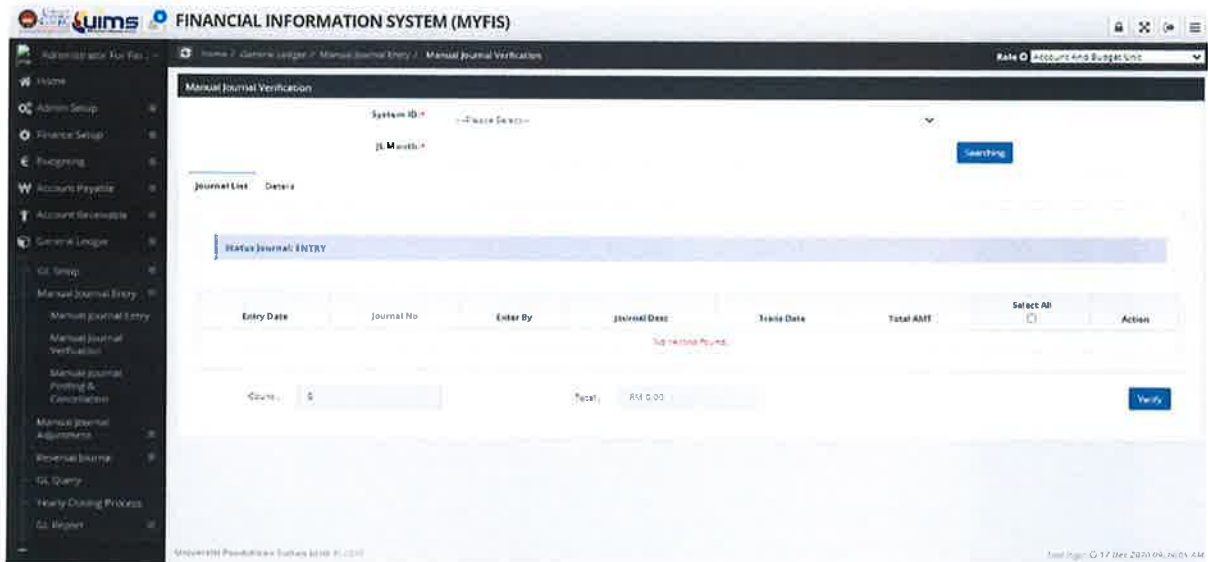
uims FINANCIAL INFORMATION SYSTEM (MYFIS)

Administrator For Fin...
Home
Admin Setup
Finance Setup
Budgeting
Account Payable
Account Receivable
General Ledger
GL Setup
Manual Journal Entry
Manual Journal Entry
Manual Journal Verification
Manual Journal Posting & Cancellation
Manual Journal Adjustment
Reversal Journal
GL Query
Yearly Closing Process
GL Report

Home / General Ledger / Manual Journal Entry / Manual Journal Verification

Role Accounts And Budget Unit

Manual Journal Verification

System ID * --Please Select--

JL Month *

Searching

Journal List Details

Status Journal: ENTRY

| Entry Date | Journal No | Enter By | Journal Desc | Trans Date | Total AMT | Select All | Action |
|---|---|---|---|---|---|---|---|
| | | | No record found. | | | | |

Count : 0 Total : RM 0.00

Verify

Universiti Pendidikan Sultan Idris © 2020

Last login: 17 Dec 2020 09:16:05 AM